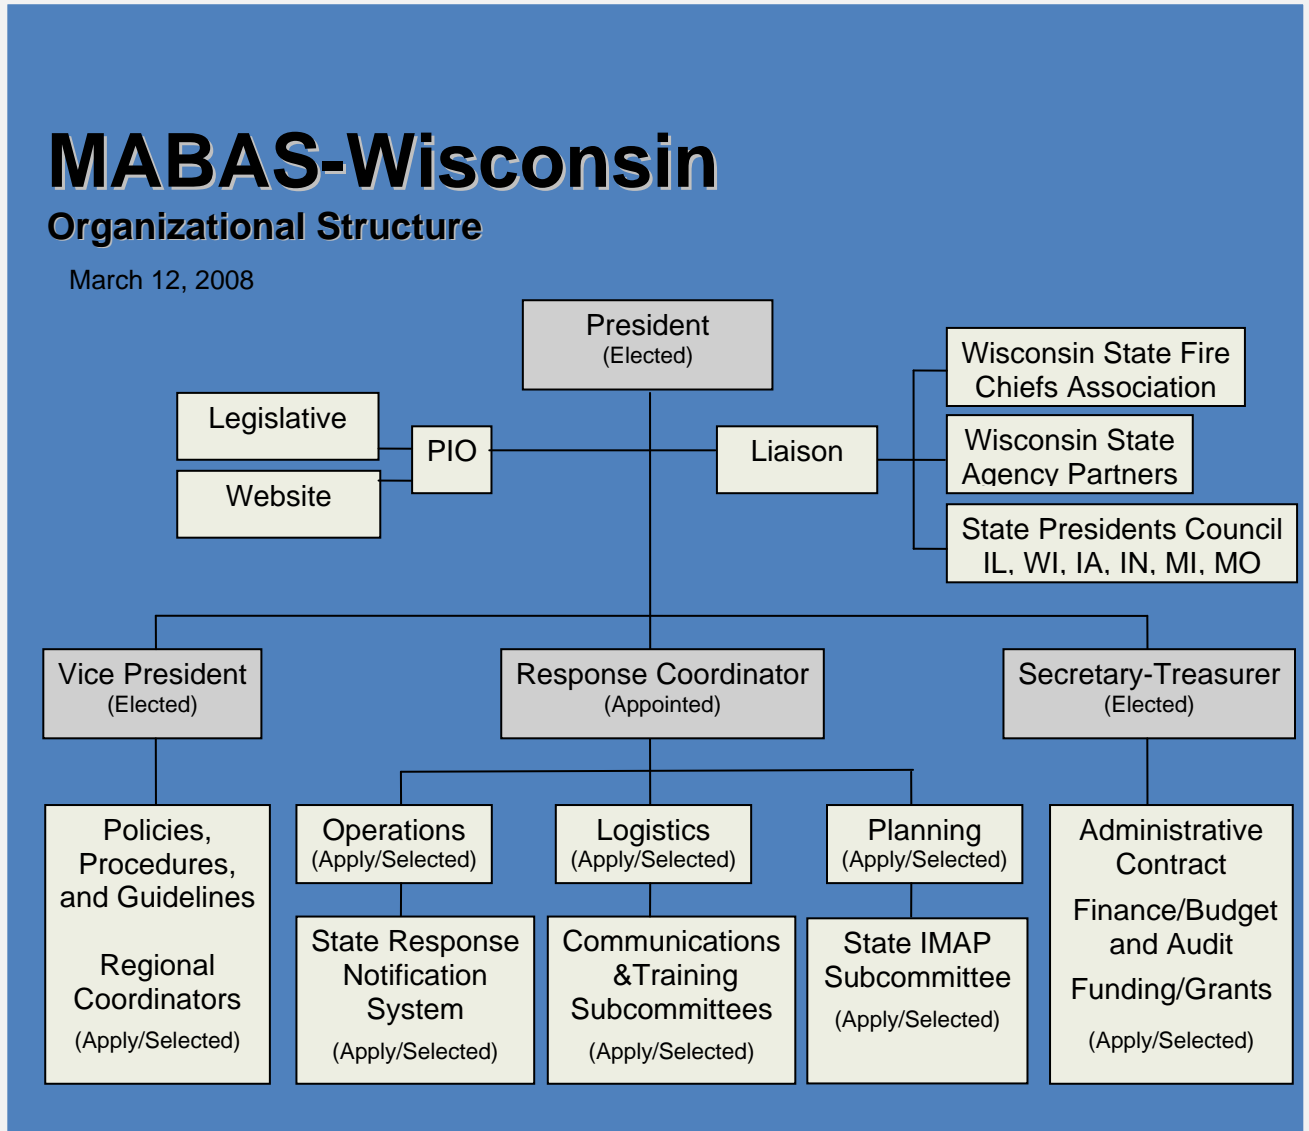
MABAS-Wisconsin
Organizational Structure
March 12, 2008

President
(Elected)

Legislative

Website

PIO

Liaison

Wisconsin State Fire Chiefs Association

Wisconsin State Agency Partners

State Presidents Council IL, WI, IA, IN, MI, MO

Vice President
(Elected)

Response Coordinator
(Appointed)

Secretary-Treasurer
(Elected)

Policies, Procedures, and Guidelines

Regional Coordinators
(Apply/Selected)

Operations
(Apply/Selected)

Logistics
(Apply/Selected)

Planning
(Apply/Selected)

Administrative Contract

Finance/Budget and Audit

Funding/Grants

(Apply/Selected)

State Response Notification System
(Apply/Selected)

Communications &Training Subcommittees
(Apply/Selected)

State IMAP Subcommittee
(Apply/Selected)